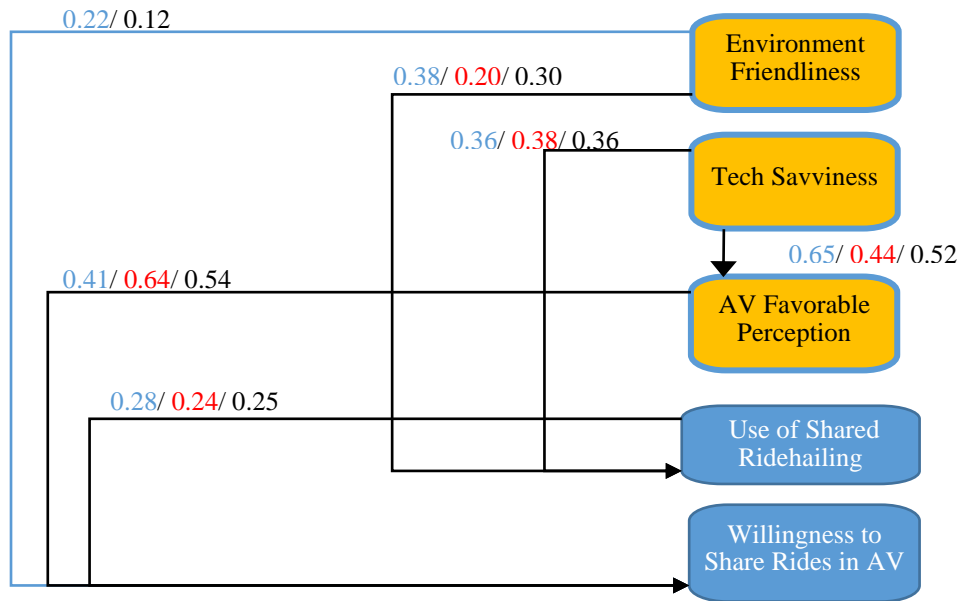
0.22/ 0.12

Environment Friendliness

0.38/ 0.20/ 0.30

0.36/ 0.38/ 0.36

Tech Savviness

0.65/ 0.44/ 0.52

0.41/ 0.64/ 0.54

AV Favorable Perception

0.28/ 0.24/ 0.25

Use of Shared Ridehailing

Willingness to Share Rides in AV